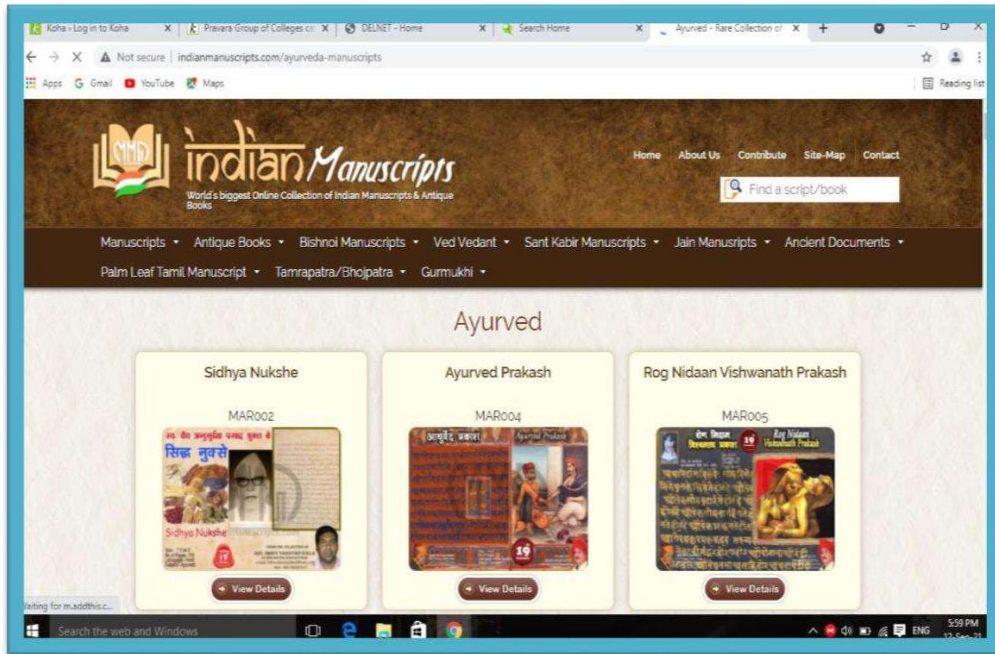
Koha › Log in to Koha ×
Pravara Group of Colleges ×
DELNET - Home ×
Search Home ×
Ayurved - Rare Collection of ×
+

← → ×
Not secure | indianmanuscripts.com/ayurveda-manuscripts

Apps Gmail YouTube Maps
Reading list

IMD
indian Manuscripts
World's biggest Online Collection of Indian Manuscripts & Antique Books

Home About Us Contribute Site-Map Contact
Find a script/book

Manuscripts ▾ Antique Books ▾ Bishnoi Manuscripts ▾ Ved Vedant ▾ Sant Kabir Manuscripts ▾ Jain Manusripts ▾ Ancient Documents ▾
Palm Leaf Tamil Manuscript ▾ Tamrapatra/Bhojpatra ▾ Gurmukhi ▾

Ayurved

Sidhya Nukshe
MAR002
सिद्ध नुस्से
Sidhya Nukshe
17
View Details

Ayurved Prakash
MAR004
आयुर्वेद प्रकाश
Ayurved Prakash
19
View Details

Rog Nidaan Vishwanath Prakash
MAR005
रोग निदान विश्वनाथ प्रकाश
Rog Nidaan Vishwanath Prakash
19
View Details

Waiting for m.addthis.c...

Search the web and Windows
ENG
5:59 PM
12-Sep-21